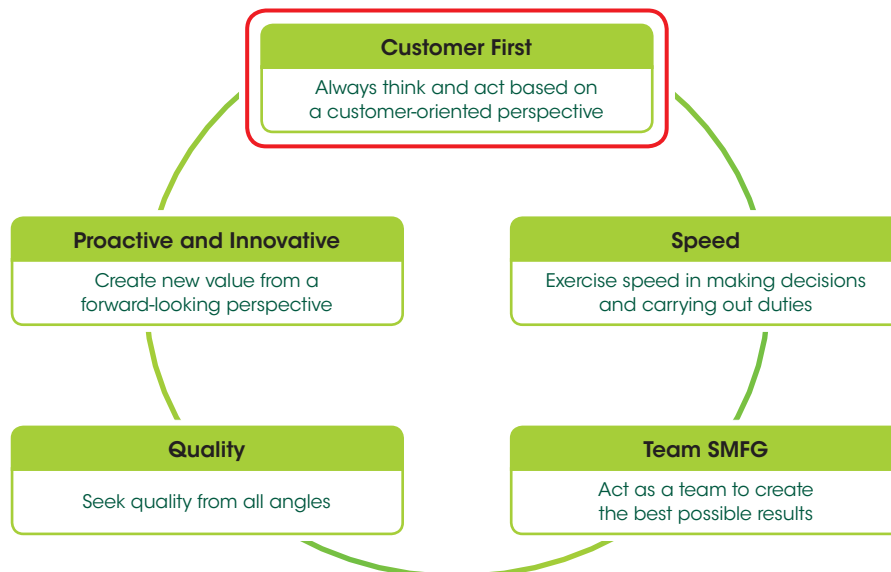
Customer First
Always think and act based on a customer-oriented perspective

Proactive and Innovative
Create new value from a forward-looking perspective

Speed
Exercise speed in making decisions and carrying out duties

Quality
Seek quality from all angles

Team SMFG
Act as a team to create the best possible results